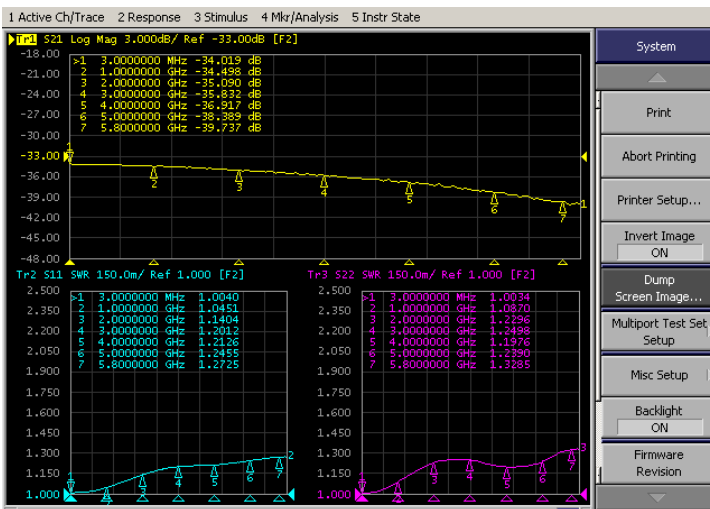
1 Active Ch/Trace 2 Response 3 Stimulus 4 Mkr/Analysis 5 Instr State

Tr1 S21 Log Mag 3.000dB/ Ref -33.00dB [F2]

-18.00
-21.00
-24.00
-27.00
-30.00
-33.00
-36.00
-39.00
-42.00
-45.00
-48.00

>1 3.0000000 MHz -34.019 dB
2 1.0000000 GHz -34.498 dB
3 2.0000000 GHz -35.090 dB
4 3.0000000 GHz -35.832 dB
5 4.0000000 GHz -36.917 dB
6 5.0000000 GHz -38.389 dB
7 5.8000000 GHz -39.737 dB

1 2 3 4 5 6 7 1

Tr2 S11 SWR 150.0m/ Ref 1.000 [F2]

2.500
2.350
2.200
2.050
1.900
1.750
1.600
1.450
1.300
1.150
1.000

>1 3.0000000 MHz 1.0040
2 1.0000000 GHz 1.0451
3 2.0000000 GHz 1.1404
4 3.0000000 GHz 1.2012
5 4.0000000 GHz 1.2126
6 5.0000000 GHz 1.2455
7 5.8000000 GHz 1.2725

1 2 3 4 5 6 7 2

Tr3 S22 SWR 150.0m/ Ref 1.000 [F2]

2.500
2.350
2.200
2.050
1.900
1.750
1.600
1.450
1.300
1.150
1.000

>1 3.0000000 MHz 1.0034
2 1.0000000 GHz 1.0870
3 2.0000000 GHz 1.2296
4 3.0000000 GHz 1.2498
5 4.0000000 GHz 1.1976
6 5.0000000 GHz 1.2390
7 5.8000000 GHz 1.3285

1 2 3 4 5 6 7 3

System
Print
Abort Printing
Printer Setup...
Invert Image
ON
Dump Screen Image...
Multiport Test Set Setup
Misc Setup
Backlight
ON
Firmware Revision